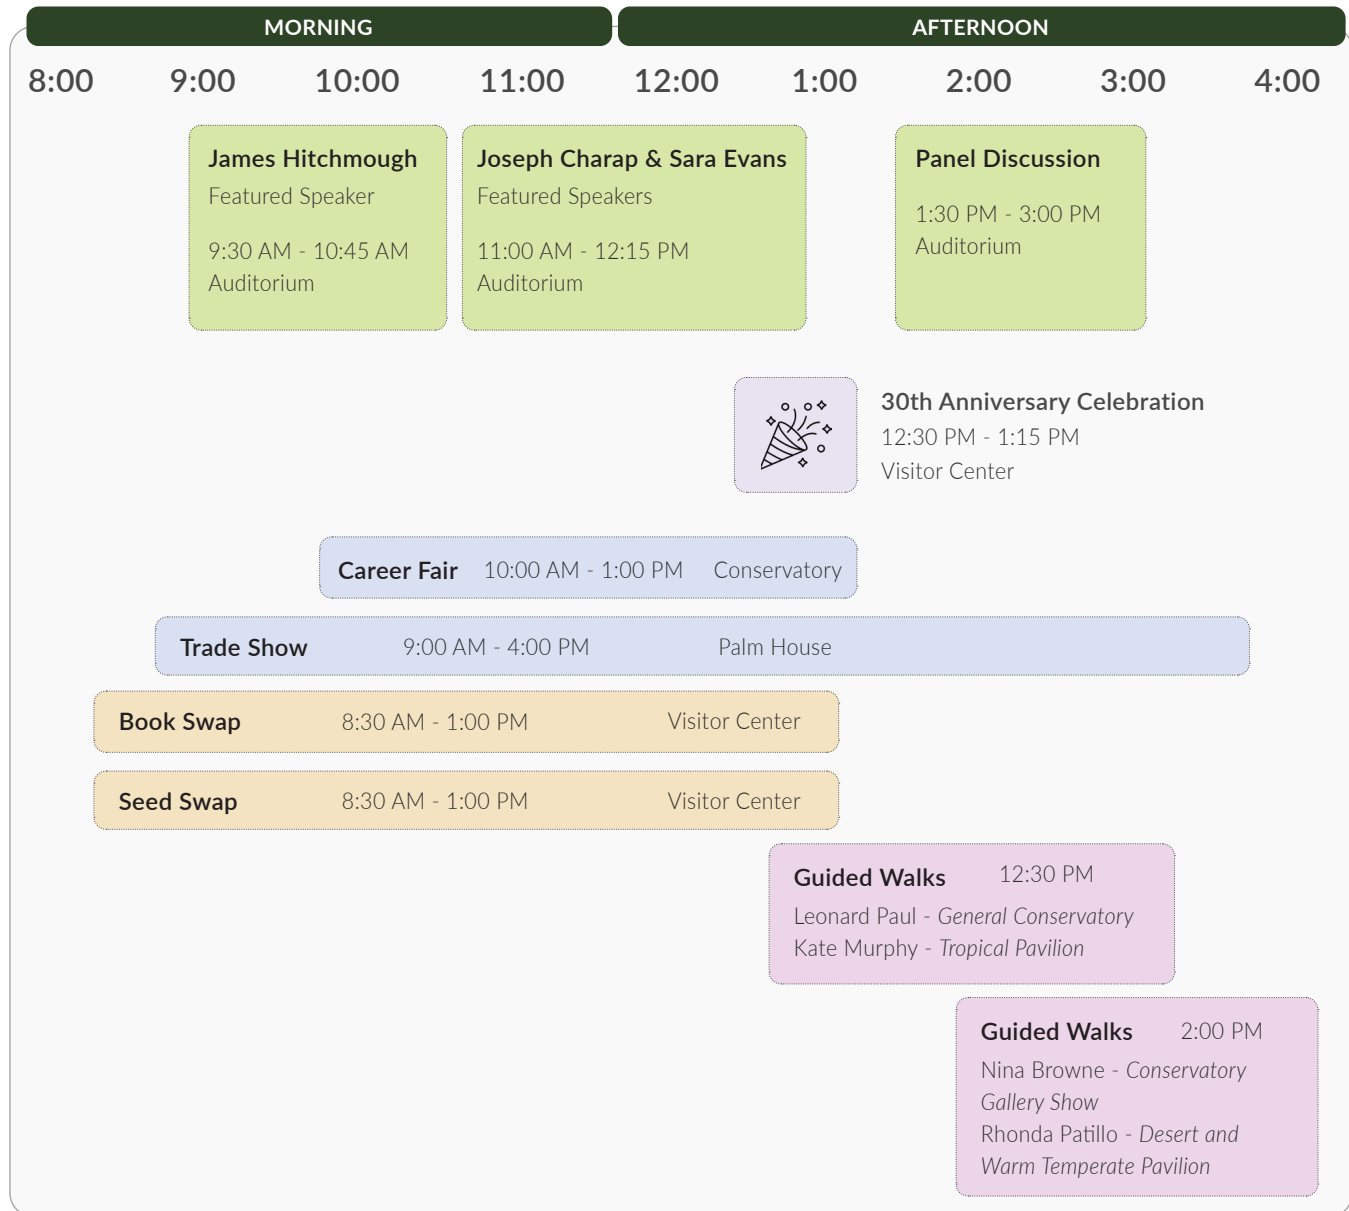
MORNING

AFTERNOON

8:00 9:00 10:00 11:00 12:00 1:00 2:00 3:00 4:00

James Hitchmough
Featured Speaker
9:30 AM - 10:45 AM
Auditorium

Joseph Charap & Sara Evans
Featured Speakers
11:00 AM - 12:15 PM
Auditorium

Panel Discussion
1:30 PM - 3:00 PM
Auditorium

30th Anniversary Celebration
12:30 PM - 1:15 PM
Visitor Center

Career Fair 10:00 AM - 1:00 PM Conservatory

Trade Show 9:00 AM - 4:00 PM Palm House

Book Swap 8:30 AM - 1:00 PM Visitor Center

Seed Swap 8:30 AM - 1:00 PM Visitor Center

Guided Walks 12:30 PM
Leonard Paul - *General Conservatory*
Kate Murphy - *Tropical Pavilion*

Guided Walks 2:00 PM
Nina Browne - *Conservatory Gallery Show*
Rhonda Patillo - *Desert and Warm Temperate Pavilion*